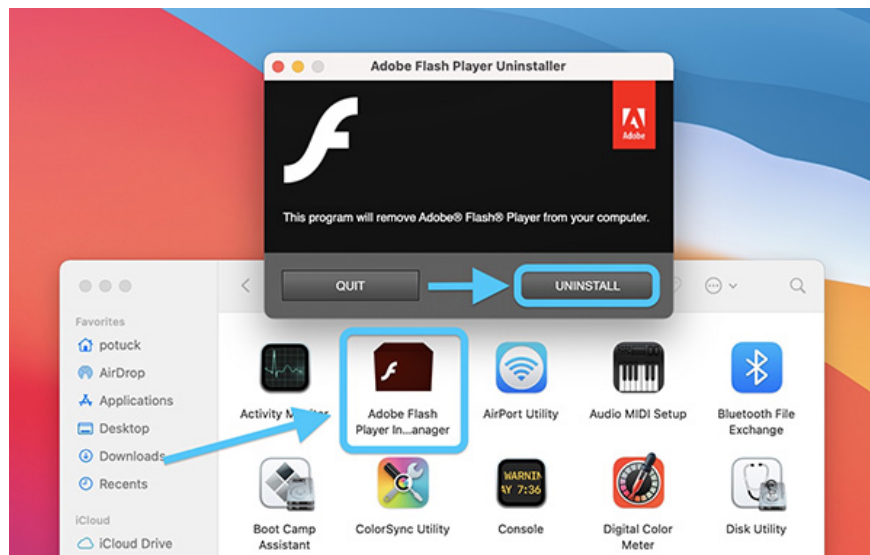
Adobe Flash Player Uninstaller

Adobe

This program will remove Adobe® Flash® Player from your computer.

QUIT

UNINSTALL

Favorites
potuck
AirDrop
Applications
Desktop
Downloads
Recents
iCloud
iCloud Drive

Activity M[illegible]
Adobe Flash Player In...anager
AirPort Utility
Audio MIDI Setup
Bluetooth File Exchange
WARNIN
AY 7:36
Boot Camp Assistant
ColorSync Utility
Console
Digital Color Meter
Disk Utility